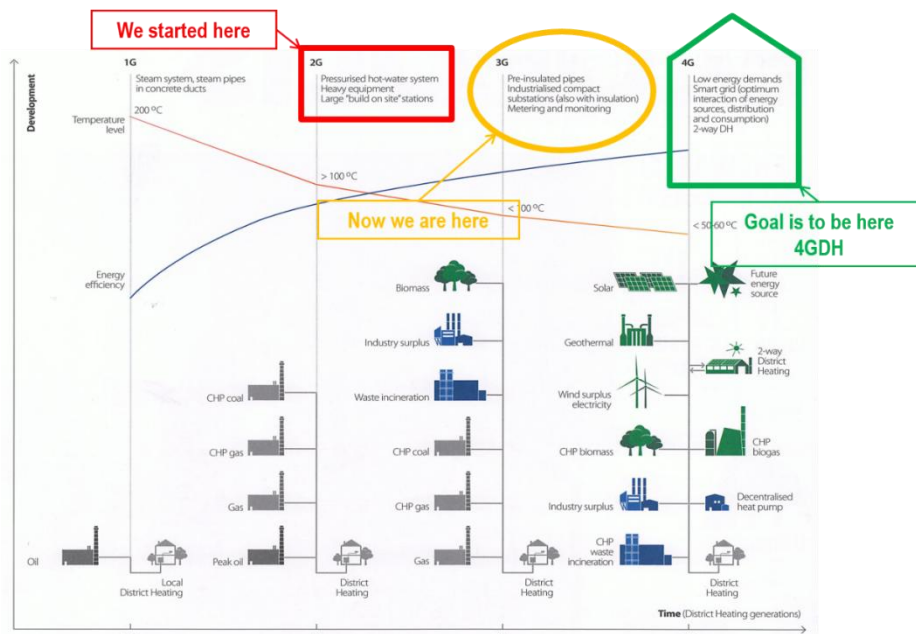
We started here

Development

1G
Steam system, steam pipes in concrete ducts

2G
Pressurised hot-water system
Heavy equipment
Large "build on site" stations

3G
Pre-insulated pipes
Industrialised compact substations (also with insulation)
Metering and monitoring

4G
Low energy demands
Smart grid (optimum interaction of energy sources, distribution and consumption)
2-way DH

Temperature level

200 ºC

> 100 ºC

< 100 ºC

< 50-60 ºC

Now we are here

Goal is to be here
4GDH

Energy efficiency

Biomass

Industry surplus

Waste incineration

CHP coal

CHP gas

Gas

CHP coal

CHP gas

Gas

Oil

Peak oil

Local District Heating

District Heating

District Heating

Solar

Geothermal

Wind surplus electricity

CHP biomass

Industry surplus

CHP waste incineration

District Heating

Future energy source

2-way District Heating

CHP biogas

Decentralised heat pump

Time (District Heating generations)